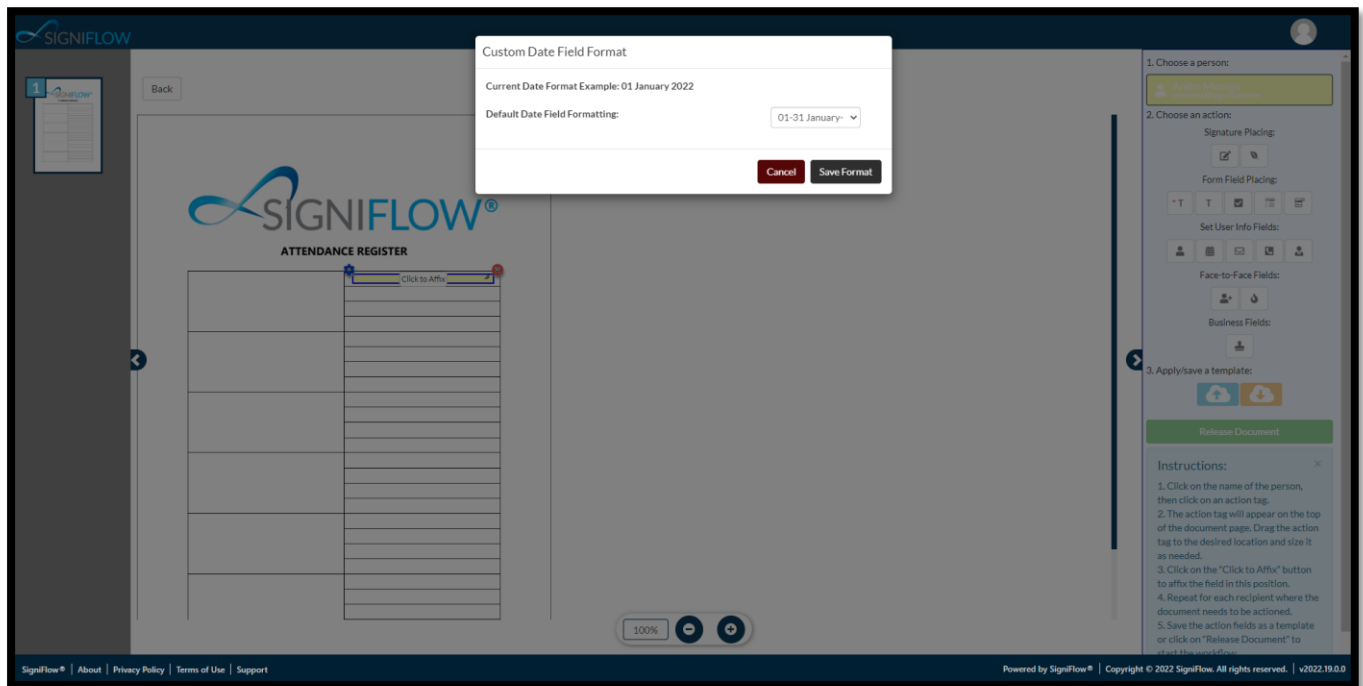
SIGNIFLOW

1

Back

Custom Date Field Format

Current Date Format Example: 01 January 2022

Default Date Field Formatting:

01-31 January-

Cancel

Save Format

SIGNIFLOW®

ATTENDANCE REGISTER

Click to Affix

1. Choose a person:

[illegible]

2. Choose an action:

Signature Placing:

Form Field Placing:

*T

T

Set User Info Fields:

Face-to-Face Fields:

Business Fields:

3. Apply/save a template:

Release Document

Instructions:

1. Click on the name of the person, then click on an action tag.
2. The action tag will appear on the top of the document page. Drag the action tag to the desired location and size it as needed.
3. Click on the "Click to Affix" button to affix the field in this position.
4. Repeat for each recipient where the document needs to be actioned.
5. Save the action fields as a template or click on "Release Document" to start the workflow.

100%

SigniFlow® | About | Privacy Policy | Terms of Use | Support

Powered by SigniFlow® | Copyright © 2022 SigniFlow. All rights reserved. | v2022.19.0.0